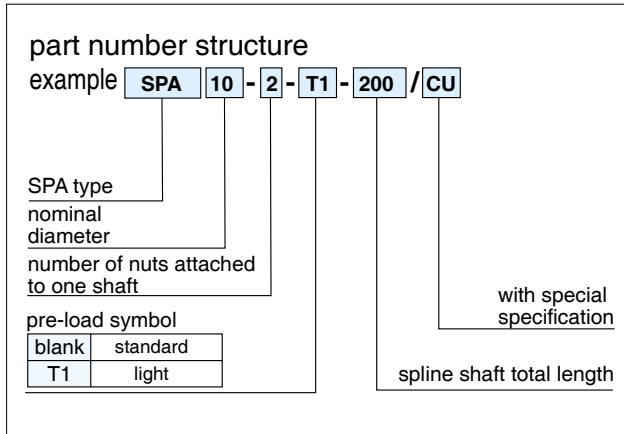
part number structure

example SPA 10 - 2 - T1 - 200 / CU

SPA type

nominal diameter

number of nuts attached to one shaft

pre-load symbol

| blank | standard |
|---|---|
| T1 | light |

with special specification

spline shaft total length